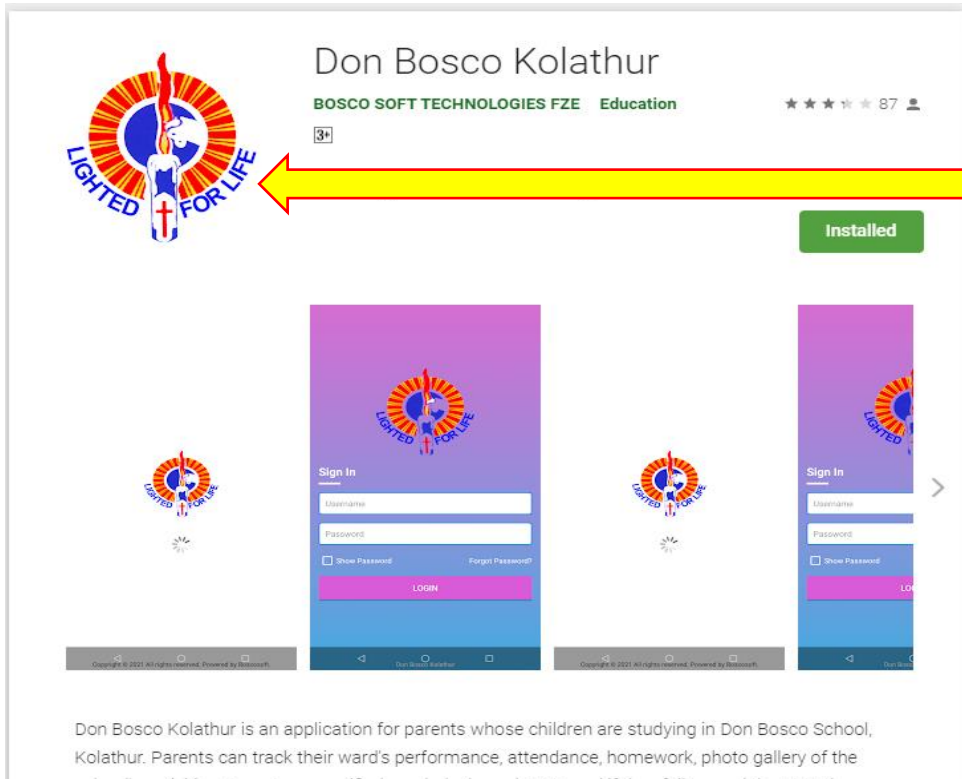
LIGHTED FOR LIFE

Don Bosco Kolathur

BOSCO SOFT TECHNOLOGIES FZE Education

87

3+

Installed

LIGHTED FOR LIFE

Copyright © 2021 All rights reserved. Powered by Boscosoft.

LIGHTED FOR LIFE

Sign In

Username

Password

Show Password

Forgot Password?

LOGIN

Don Bosco Kolathur

LIGHTED FOR LIFE

Copyright © 2021 All rights reserved. Powered by Boscosoft.

LIGHTED FOR LIFE

Sign In

Username

Password

Show Password

LO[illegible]

Don Bosc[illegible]

Don Bosco Kolathur is an application for parents whose children are studying in Don Bosco School, Kolathur. Parents can track their ward's performance, attendance, homework, photo gallery of the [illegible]